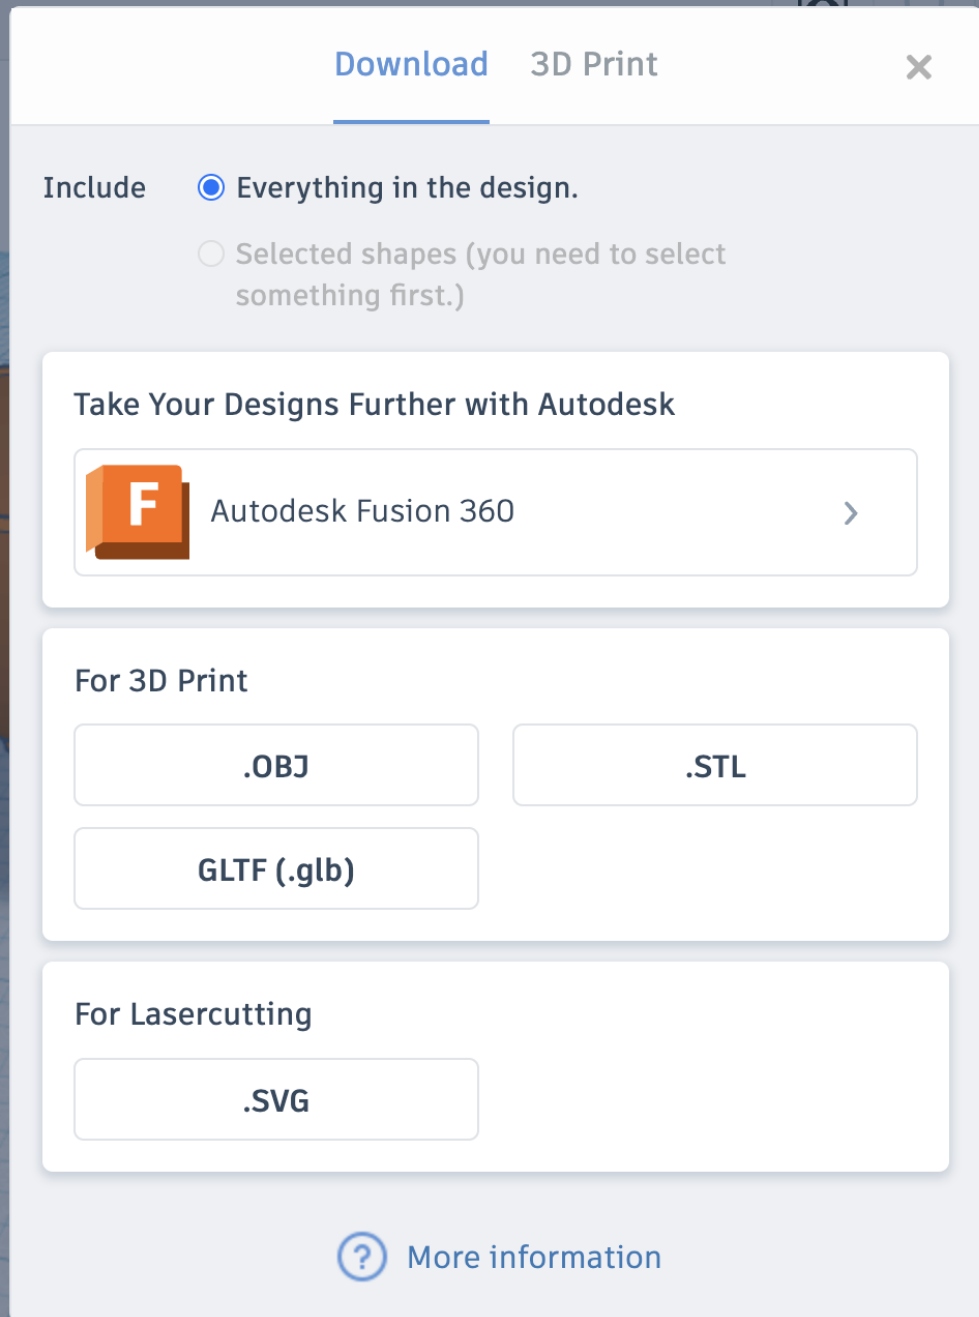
Download 3D Print ×

Include Everything in the design.

Selected shapes (you need to select something first.)

Take Your Designs Further with Autodesk

F Autodesk Fusion 360 >

For 3D Print

.OBJ

.STL

GLTF (.glb)

For Lasercutting

.SVG

? More information